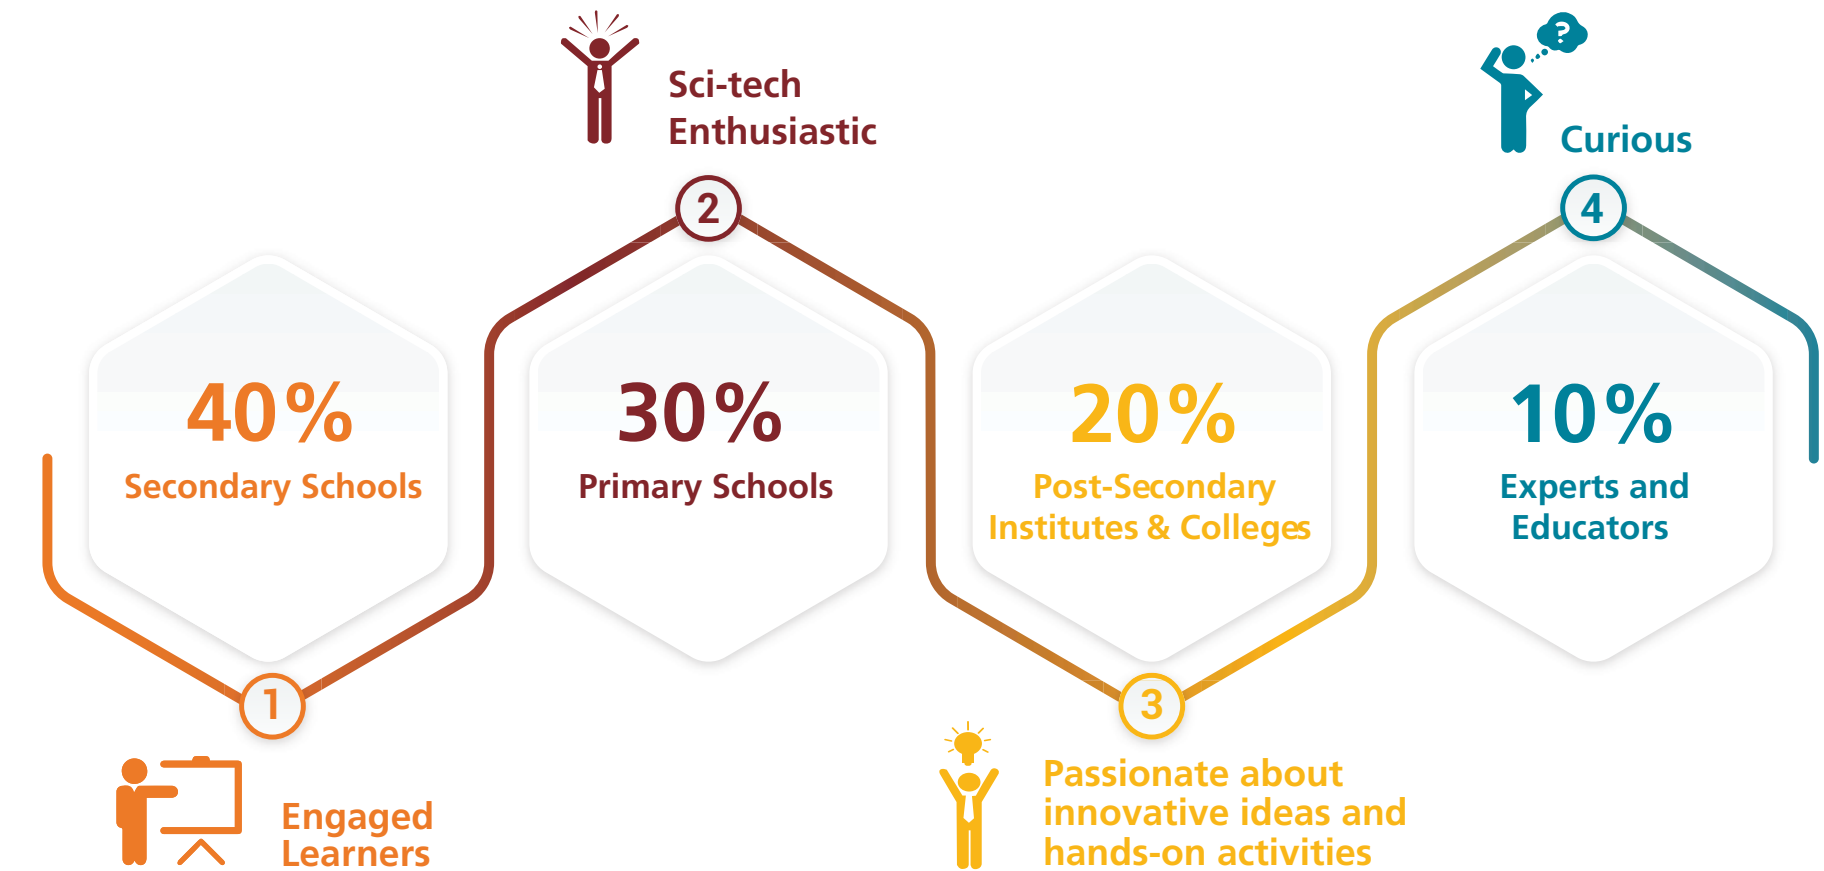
Sci-tech Enthusiastic

2

Curious

4

?

40%
Secondary Schools

30%
Primary Schools

20%
Post-Secondary Institutes & Colleges

10%
Experts and Educators

1

Engaged Learners

3

Passionate about innovative ideas and hands-on activities